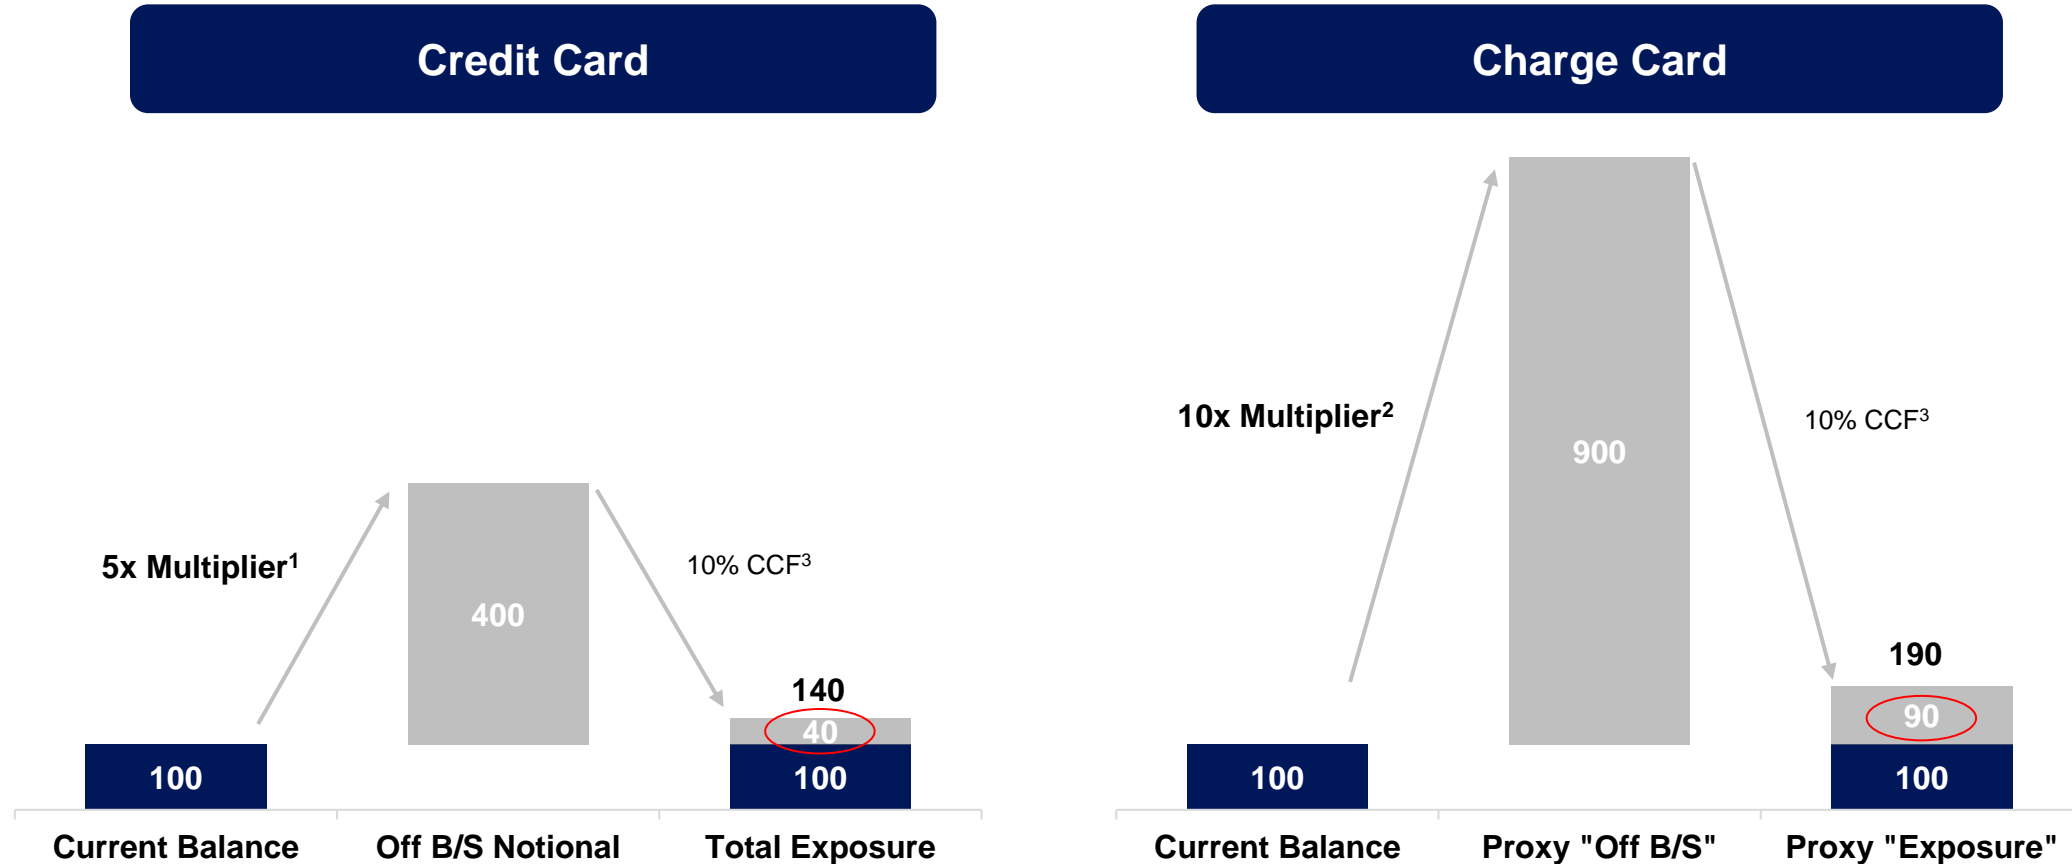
Credit Card

5x Multiplier$^1$

400

10% CCF$^3$

140

40

100

100

Current Balance

Off B/S Notional

Total Exposure

Charge Card

10x Multiplier$^2$

900

10% CCF$^3$

190

90

100

100

Current Balance

Proxy "Off B/S"

Proxy "Exposure"